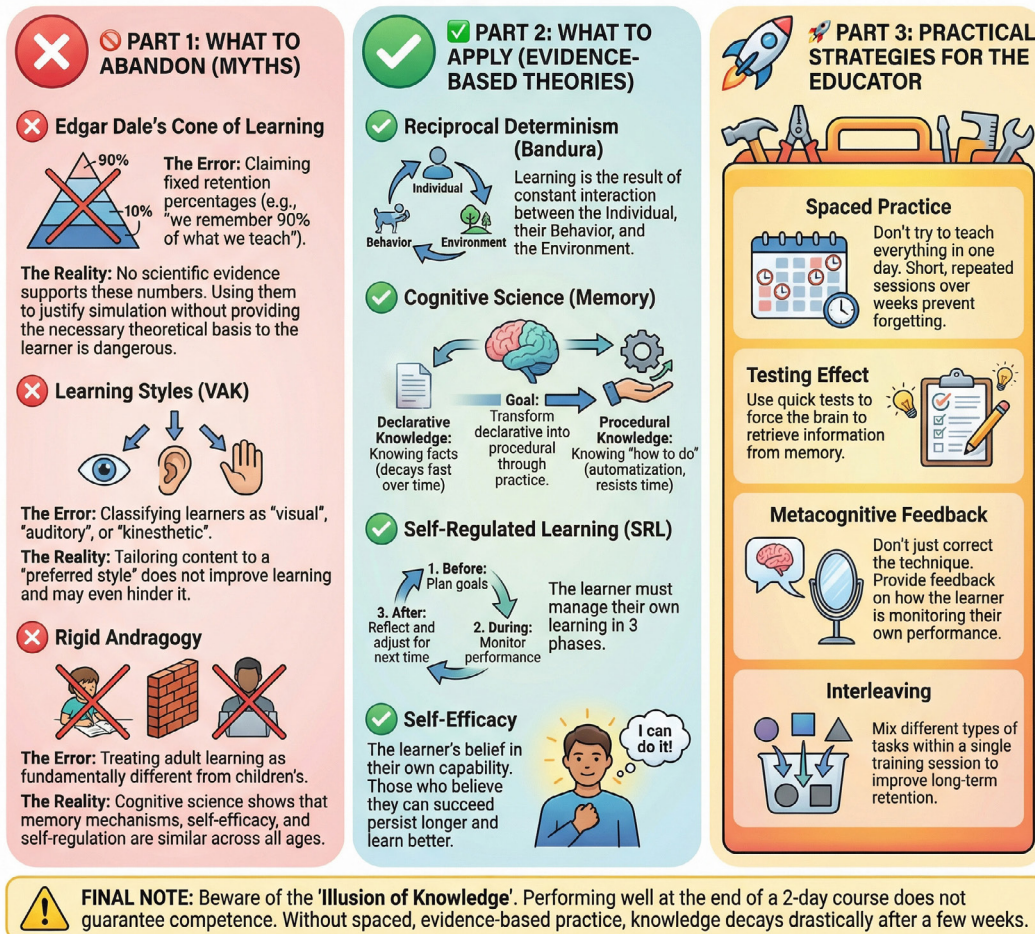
🚫 PART 1: WHAT TO ABANDON (MYTHS)

Edgar Dale's Cone of Learning

90%
10%

The Error: Claiming fixed retention percentages (e.g., "we remember 90% of what we teach").

The Reality: No scientific evidence supports these numbers. Using them to justify simulation without providing the necessary theoretical basis to the learner is dangerous.

Learning Styles (VAK)

The Error: Classifying learners as "visual", "auditory", or "kinesthetic".

The Reality: Tailoring content to a "preferred style" does not improve learning and may even hinder it.

Rigid Andragogy

The Error: Treating adult learning as fundamentally different from children's.

The Reality: Cognitive science shows that memory mechanisms, self-efficacy, and self-regulation are similar across all ages.

✅ PART 2: WHAT TO APPLY (EVIDENCE-BASED THEORIES)

Reciprocal Determinism (Bandura)

Individual
Behavior
Environment

Learning is the result of constant interaction between the Individual, their Behavior, and the Environment.

Cognitive Science (Memory)

Declarative Knowledge: Knowing facts (decays fast over time)

Goal: Transform declarative into procedural through practice.

Procedural Knowledge: Knowing "how to do" (automatization, resists time)

Self-Regulated Learning (SRL)

1. Before: Plan goals
2. During: Monitor performance
3. After: Reflect and adjust for next time

The learner must manage their own learning in 3 phases.

Self-Efficacy

The learner's belief in their own capability. Those who believe they can succeed persist longer and learn better.

I can do it!

🚀 PART 3: PRACTICAL STRATEGIES FOR THE EDUCATOR

Spaced Practice

Don't try to teach everything in one day. Short, repeated sessions over weeks prevent forgetting.

Testing Effect

Use quick tests to force the brain to retrieve information from memory.

Metacognitive Feedback

Don't just correct the technique. Provide feedback on how the learner is monitoring their own performance.

Interleaving

Mix different types of tasks within a single training session to improve long-term retention.

FINAL NOTE: Beware of the 'Illusion of Knowledge'. Performing well at the end of a 2-day course does not guarantee competence. Without spaced, evidence-based practice, knowledge decays drastically after a few weeks.